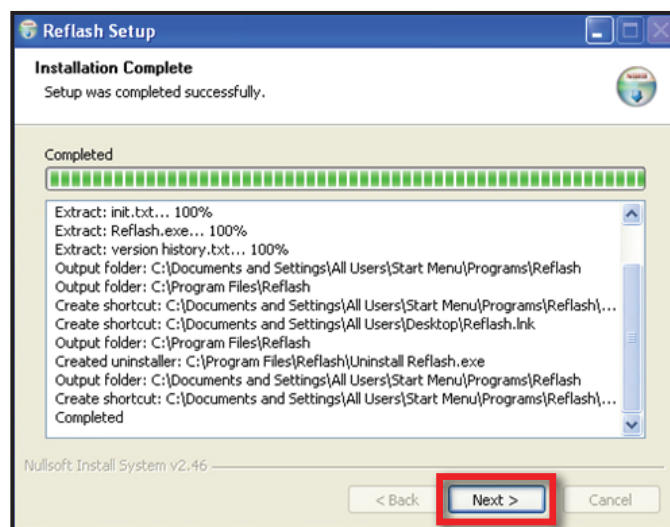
Reflash Setup

Installation Complete
Setup was completed successfully.

Completed

Extract: init.txt... 100%
Extract: Reflash.exe... 100%
Extract: version history.txt... 100%
Output folder: C:\Documents and Settings\All Users\Start Menu\Programs\Reflash
Output folder: C:\Program Files\Reflash
Create shortcut: C:\Documents and Settings\All Users\Start Menu\Programs\Reflash\...
Create shortcut: C:\Documents and Settings\All Users\Desktop\Reflash.lnk
Output folder: C:\Program Files\Reflash
Created uninstaller: C:\Program Files\Reflash\Uninstall Reflash.exe
Output folder: C:\Documents and Settings\All Users\Start Menu\Programs\Reflash
Create shortcut: C:\Documents and Settings\All Users\Start Menu\Programs\Reflash\...
Completed

Nullsoft Install System v2.46

< Back
Next >
Cancel